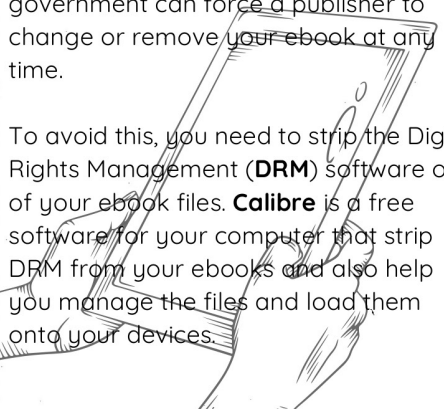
government can force a publisher to change or remove your ebook at any time.

To avoid this, you need to strip the Dig Rights Management (**DRM**) software o of your ebook files. **Calibre** is a free software for your computer that strip DRM from your ebooks and also help you manage the files and load them onto your devices.